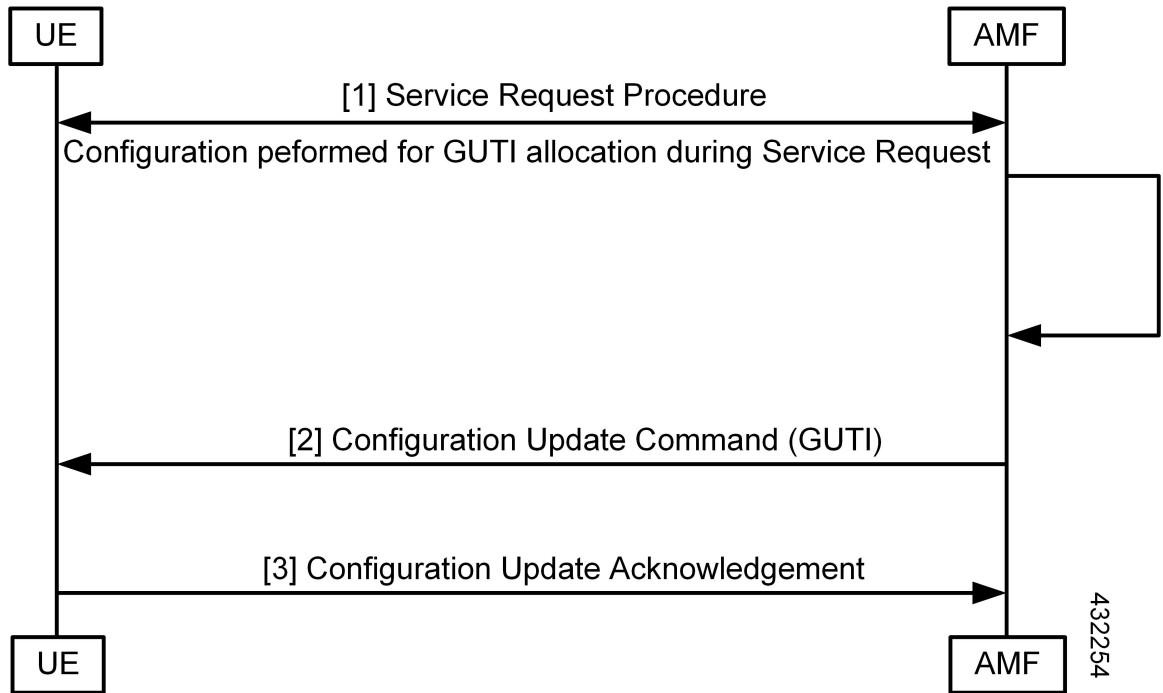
UE

AMF

[1] Service Request Procedure

Configuration peformed for GUTI allocation during Service Request

[2] Configuration Update Command (GUTI)

[3] Configuration Update Acknowledgement

432254

UE

AMF